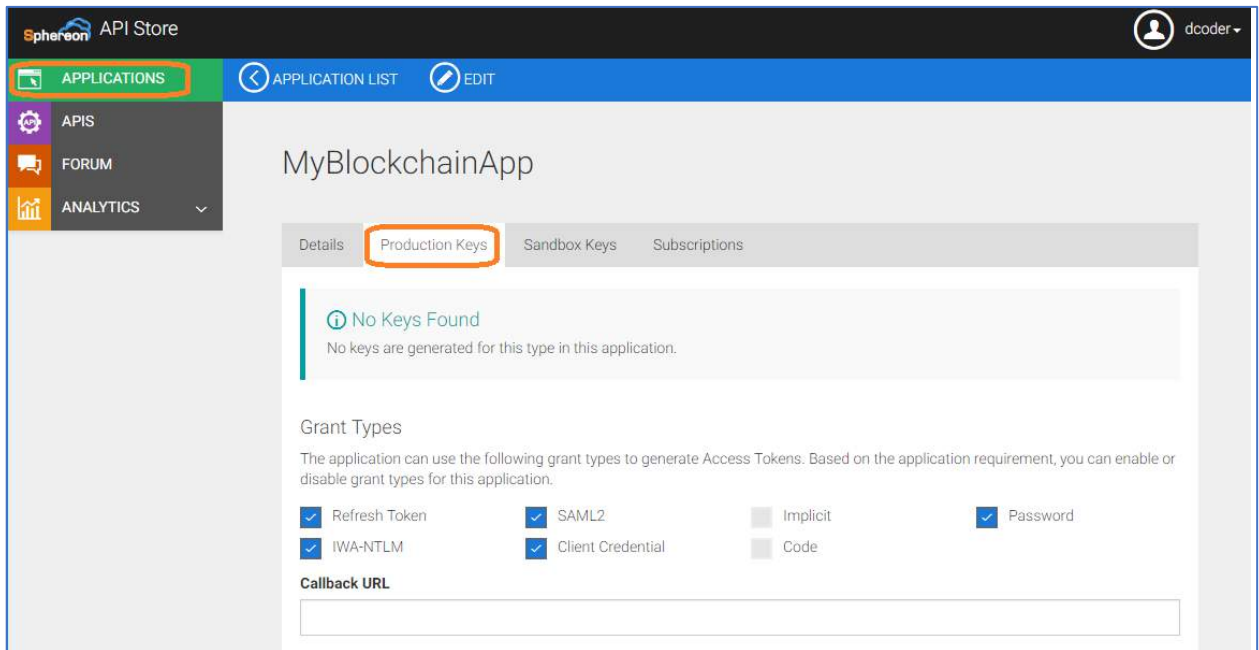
Sphereon API Store

dcoder

APPLICATIONS
APIS
FORUM
ANALYTICS

APPLICATION LIST
EDIT

MyBlockchainApp

Details
Production Keys
Sandbox Keys
Subscriptions

No Keys Found
No keys are generated for this type in this application.

Grant Types
The application can use the following grant types to generate Access Tokens. Based on the application requirement, you can enable or disable grant types for this application.

Refresh Token
SAML2
Implicit
Password
IWA-NTLM
Client Credential
Code

Callback URL